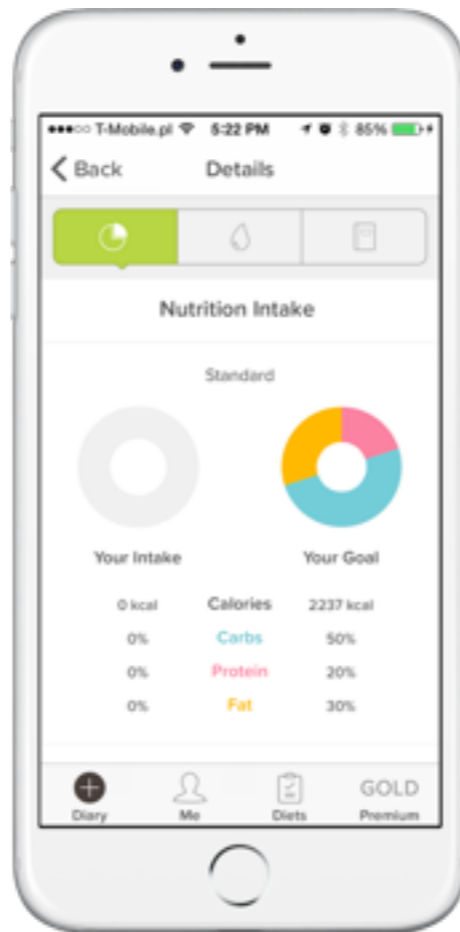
●●●○○ T-Mobile.pl 5:22 PM 85%

< Back Details

Nutrition Intake

Standard

Your Intake Your Goal

| 0 kcal | Calories | 2237 kcal |
|---|---|---|
| 0% | Carbs | 50% |
| 0% | Protein | 20% |
| 0% | Fat | 30% |

Diary Me Diets GOLD Premium